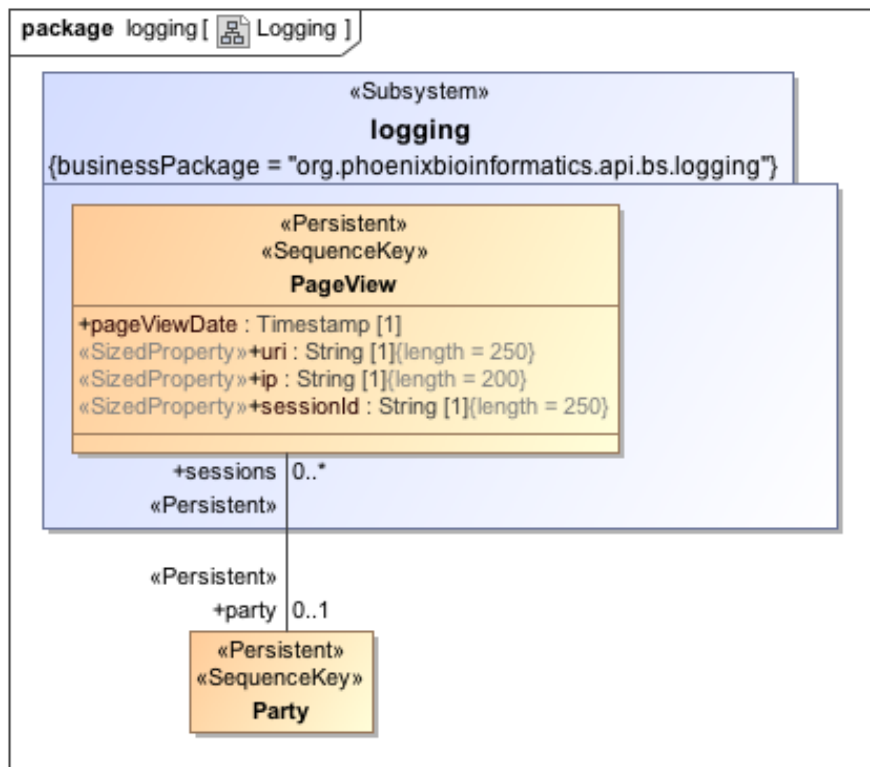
package logging [ Logging ]

«Subsystem»
logging
{businessPackage = "org.phoenixbioinformatics.api.bs.logging"}

«Persistent»
«SequenceKey»
PageView

+pageViewDate : Timestamp [1]
«SizedProperty»+uri : String [1]{length = 250}
«SizedProperty»+ip : String [1]{length = 200}
«SizedProperty»+sessionId : String [1]{length = 250}

+sessions 0..*
«Persistent»

«Persistent»
+party 0..1

«Persistent»
«SequenceKey»
Party